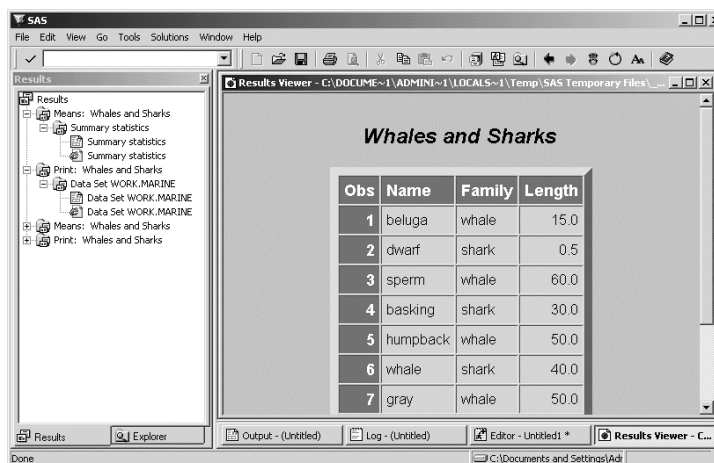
SAS
File Edit View Go Tools Solutions Window Help

Results
Results
Means: Whales and Sharks
Summary statistics
Summary statistics
Summary statistics
Print: Whales and Sharks
Data Set WORK.MARINE
Data Set WORK.MARINE
Data Set WORK.MARINE
Means: Whales and Sharks
Print: Whales and Sharks

Results Viewer - C:\DOCUME~1\ADMINI~1\LOCALS~1\Temp\SAS Temporary Files\_...

Whales and Sharks

| Obs | Name | Family | Length |
|---|---|---|---|
| 1 | beluga | whale | 15.0 |
| 2 | dwarf | shark | 0.5 |
| 3 | sperm | whale | 60.0 |
| 4 | basking | shark | 30.0 |
| 5 | humpback | whale | 50.0 |
| 6 | whale | shark | 40.0 |
| 7 | gray | whale | 50.0 |

Results Explorer
Output - (Untitled) Log - (Untitled) Editor - Untitled1 * Results Viewer - C...
Done C:\Documents and Settings\Adr